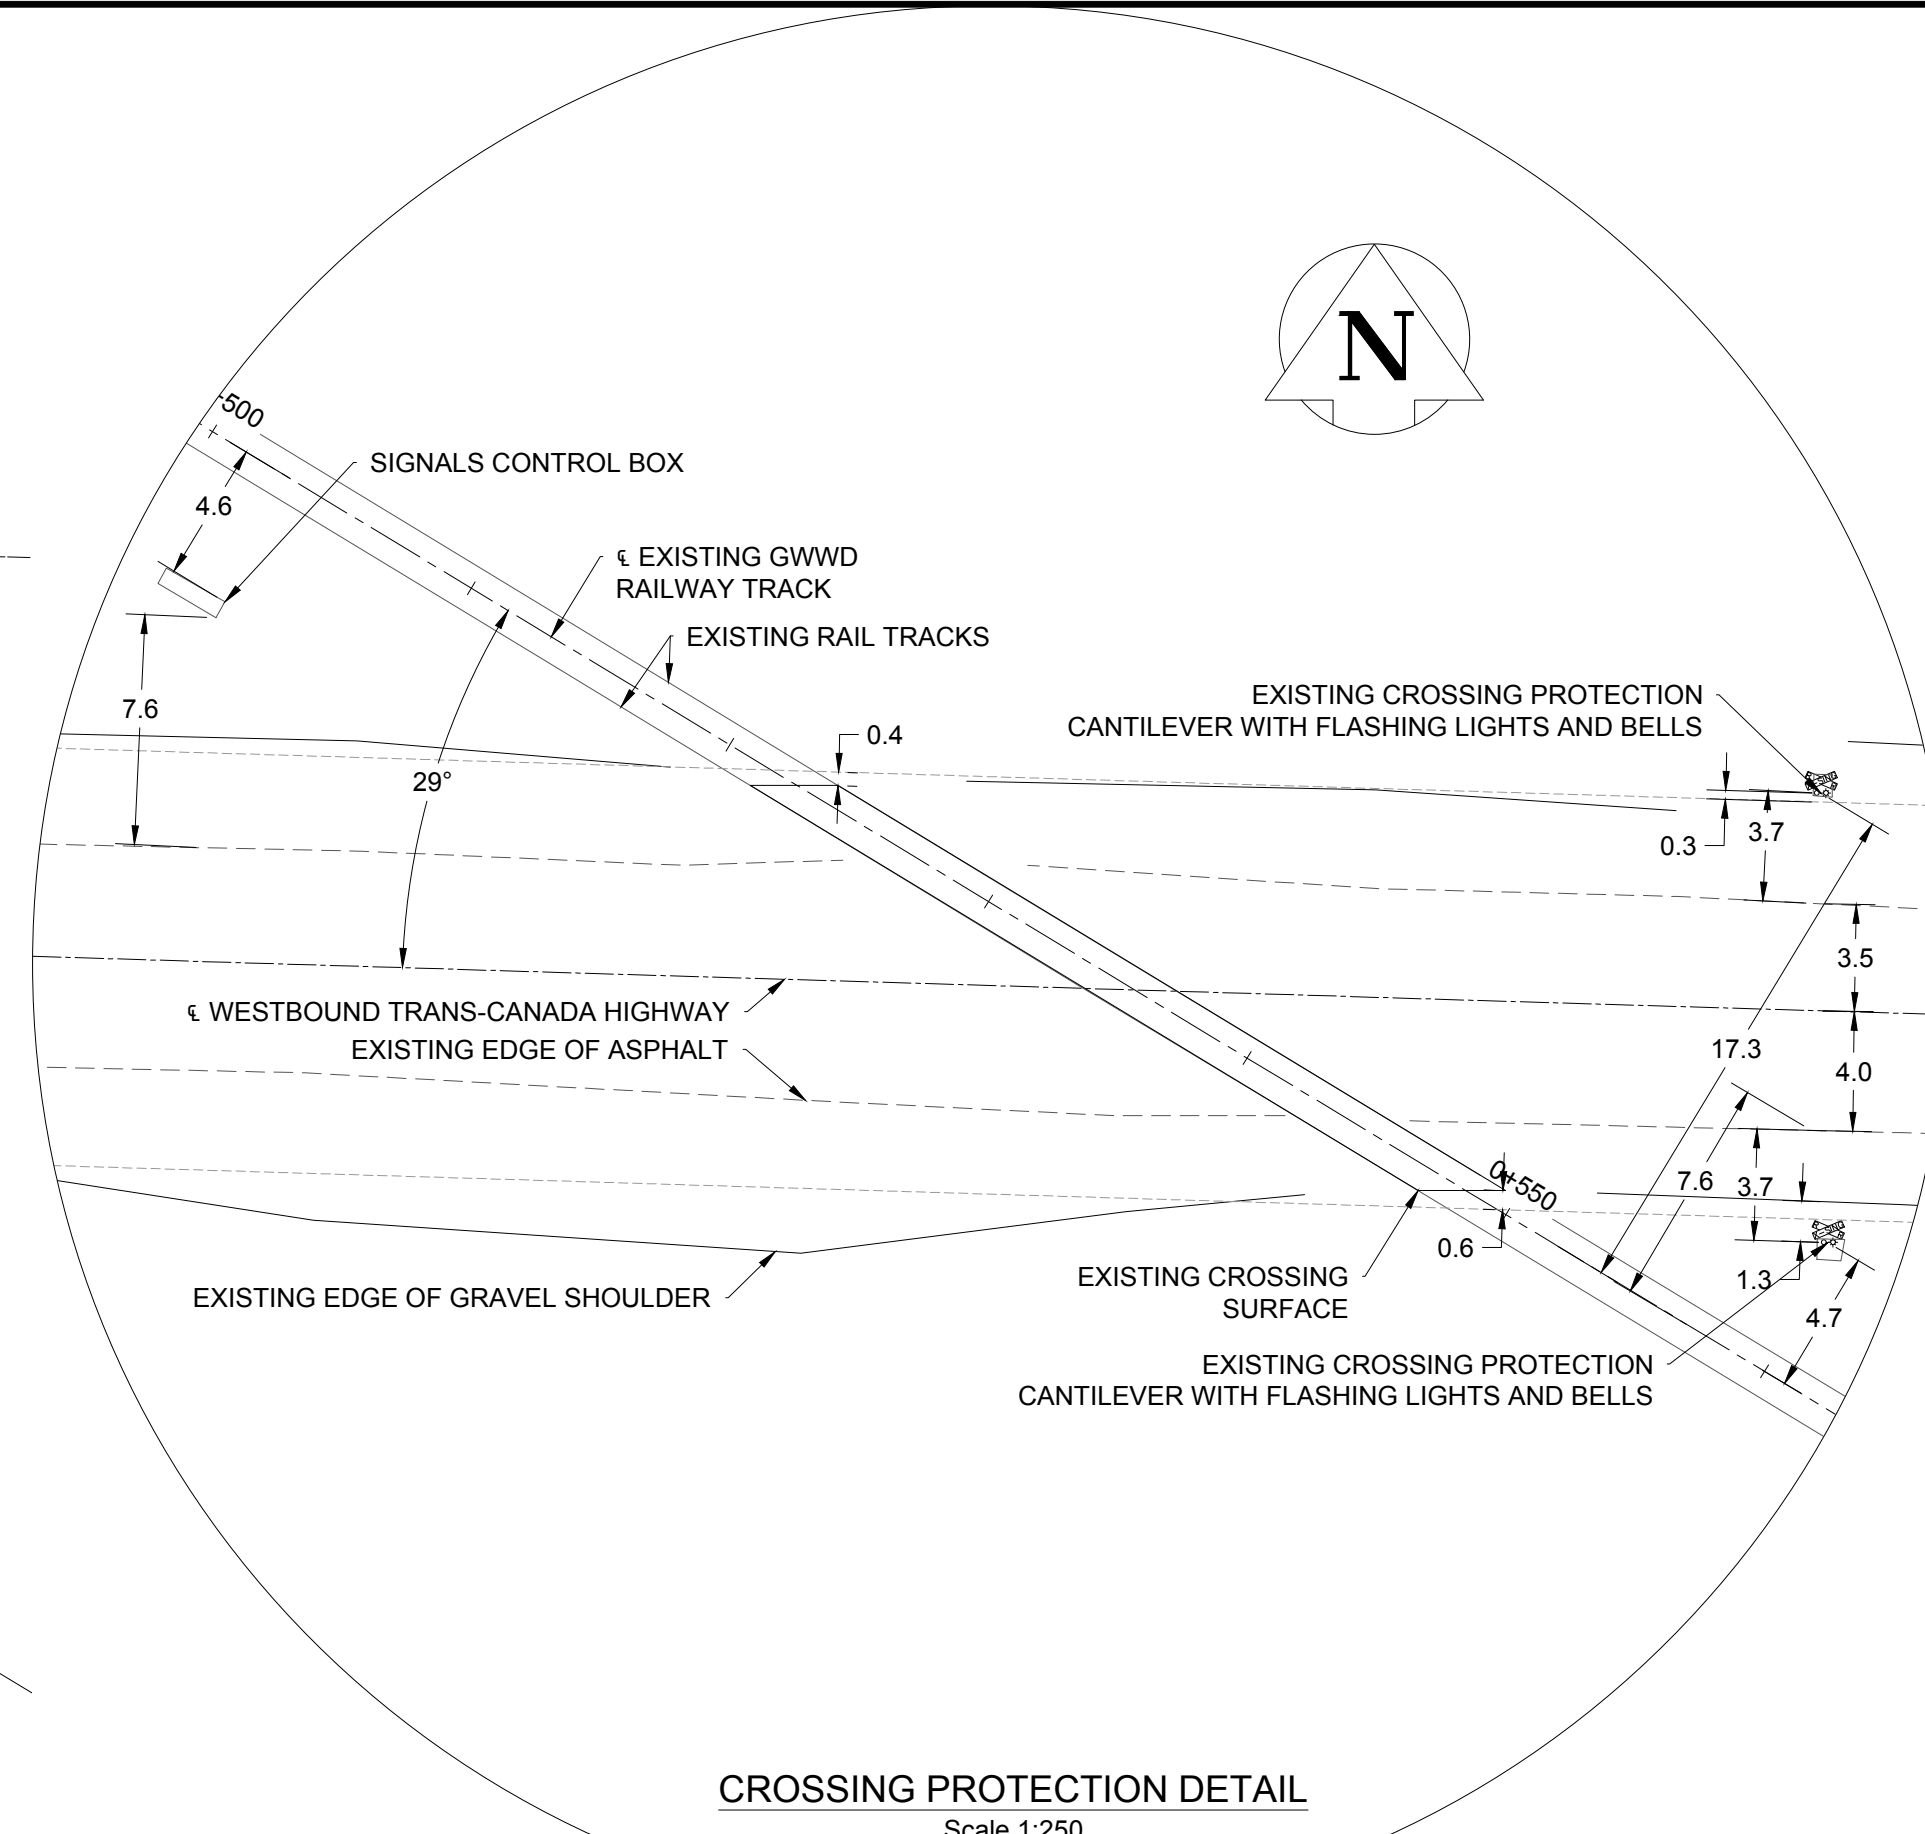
N

500

SIGNALS CONTROL BOX

4.6

℄ EXISTING GWWD RAILWAY TRACK

EXISTING RAIL TRACKS

7.6

EXISTING CROSSING PROTECTION CANTILEVER WITH FLASHING LIGHTS AND BELLS

0.4

29°

0.3

3.7

3.5

℄ WESTBOUND TRANS-CANADA HIGHWAY

EXISTING EDGE OF ASPHALT

17.3

4.0

7.6

3.7

0+550

0.6

1.3

EXISTING EDGE OF GRAVEL SHOULDER

EXISTING CROSSING SURFACE

4.7

EXISTING CROSSING PROTECTION CANTILEVER WITH FLASHING LIGHTS AND BELLS

CROSSING PROTECTION DETAIL

Scale 1:250